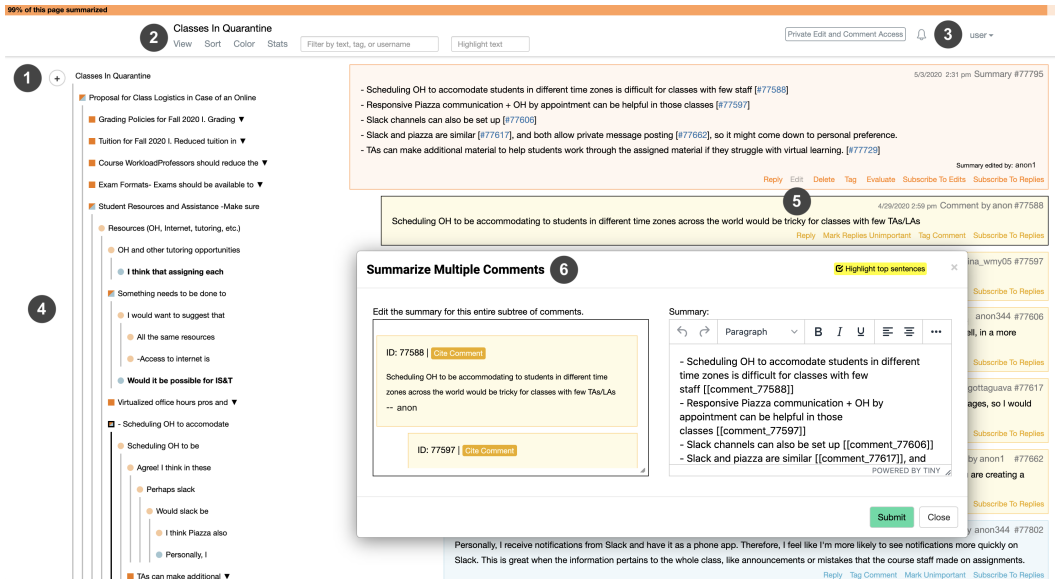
99% of this page summarized

2 Classes In Quarantine
View Sort Color Stats
Filter by text, tag, or username
Highlight text
Private Edit and Comment Access
3 user

1 Classes In Quarantine
Proposal for Class Logistics in Case of an Online
Grading Policies for Fall 2020 I. Grading ▼
Tuition for Fall 2020 I. Reduced tuition in ▼
Course WorkloadProfessors should reduce the ▼
Exam Formats- Exams should be available to ▼
Student Resources and Assistance -Make sure
Resources (OH, Internet, tutoring, etc.)
OH and other tutoring opportunities
I think that assigning each
Something needs to be done to
I would want to suggest that
All the same resources
-Access to internet is
Would it be possible for IS&T
Virtualized office hours pros and ▼
- Scheduling OH to accomodate
Scheduling OH to be
Agree! I think in these
Perhaps slack
Would slack be
I think Piazza also
Personally, I
TAs can make additional ▼
4

5/3/2020 2:31 pm Summary #77795
- Scheduling OH to accomodate students in different time zones is difficult for classes with few staff [#77588]
- Responsive Piazza communication + OH by appointment can be helpful in those classes [#77597]
- Slack channels can also be set up [#77606]
- Slack and piazza are similar [#77617], and both allow private message posting [#77662], so it might come down to personal preference.
- TAs can make additional material to help students work through the assigned material if they struggle with virtual learning. [#77729]
Summary edited by: anon1
Reply Edit Delete Tag Evaluate Subscribe To Edits Subscribe To Replies

5
4/29/2020 2:59 pm Comment by anon #77588
Scheduling OH to be accommodating to students in different time zones across the world would be tricky for classes with few TAs/LAs
Reply Mark Replies Unimportant Tag Comment Subscribe To Replies

Summarize Multiple Comments 6
Highlight top sentences
Edit the summary for this entire subtree of comments.
ID: 77588 | Cite Comment
Scheduling OH to be accommodating to students in different time zones across the world would be tricky for classes with few TAs/LAs
-- anon
ID: 77597 | Cite Comment
Summary:
Paragraph B I U
- Scheduling OH to accomodate students in different time zones is difficult for classes with few staff [[comment_77588]]
- Responsive Piazza communication + OH by appointment can be helpful in those classes [[comment_77597]]
- Slack channels can also be set up [[comment_77606]]
- Slack and piazza are similar [[comment_77617]], and
POWERED BY TINY
Submit Close

ina_wmy05 #77597
Subscribe To Replies
anon344 #77606
ell, in a more
Subscribe To Replies
gottaguava #77617
ages, so I would
Subscribe To Replies
y by anon1 #77662
are creating a
Subscribe To Replies
y anon344 #77802
Personally, I receive notifications from Slack and have it as a phone app. Therefore, I feel like I'm more likely to see notifications more quickly on Slack. This is great when the information pertains to the whole class, like announcements or mistakes that the course staff made on assignments.
Reply Tag Comment Mark Unimportant Subscribe To Replies